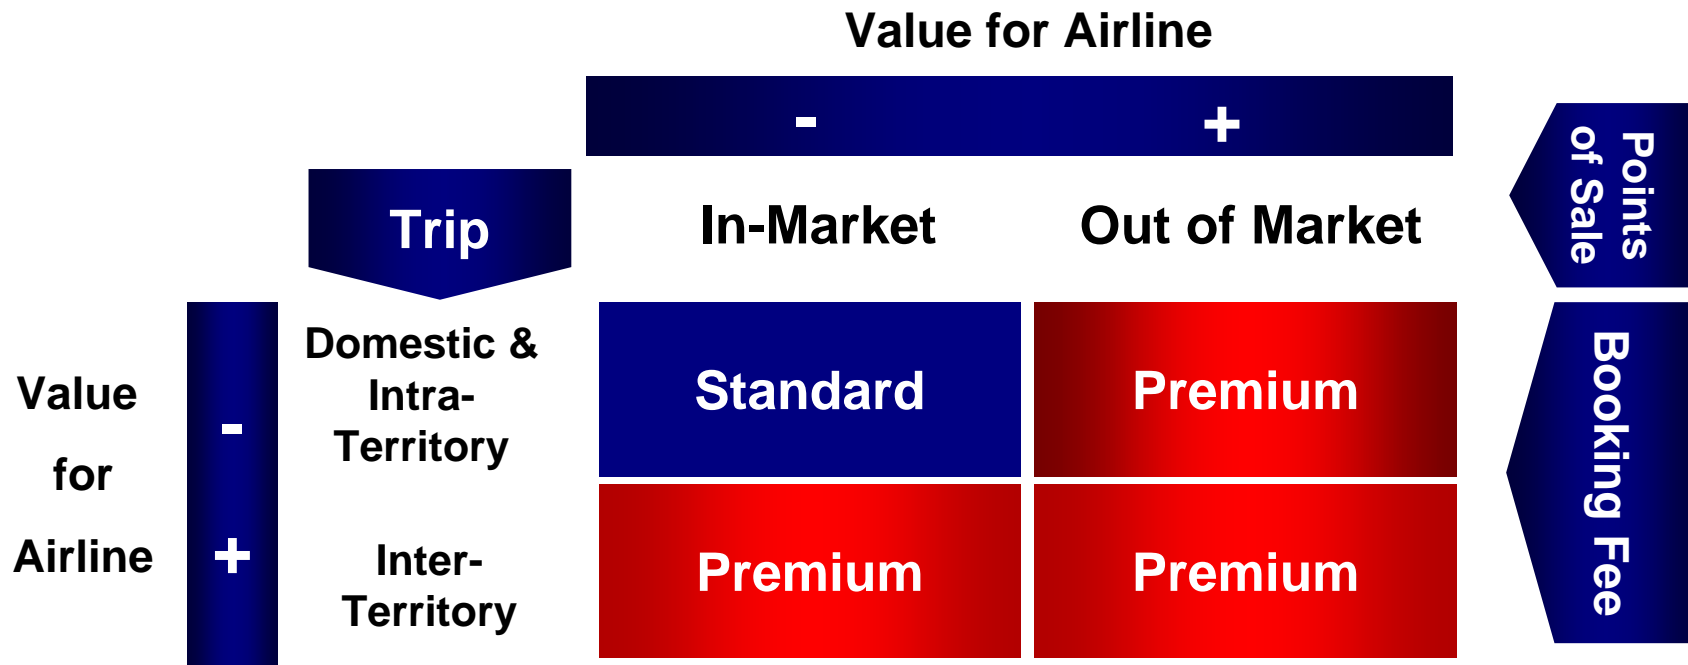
Value for Airline

-
+

Trip

In-Market
Out of Market

Points of Sale

Value for Airline

-
+

Domestic & Intra-Territory

Inter-Territory

| Standard | Premium |
|---|---|
| Premium | Premium |

Booking Fee